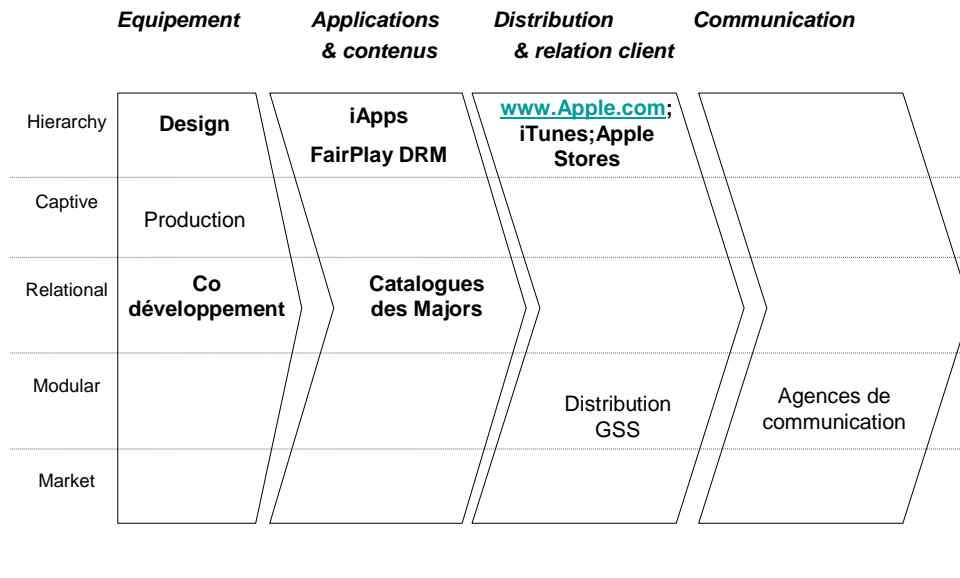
| | Equipement | Applications & contenus | Distribution & relation client | Communication |
|---|---|---|---|---|
| Hierarchy | Design | iApps FairPlay DRM | www.Apple.com; iTunes;Apple Stores | |
| Captive | Production | | | |
| Relational | Co développement | Catalogues des Majors | | |
| Modular | | | Distribution GSS | Agences de communication |
| Market | | | | |